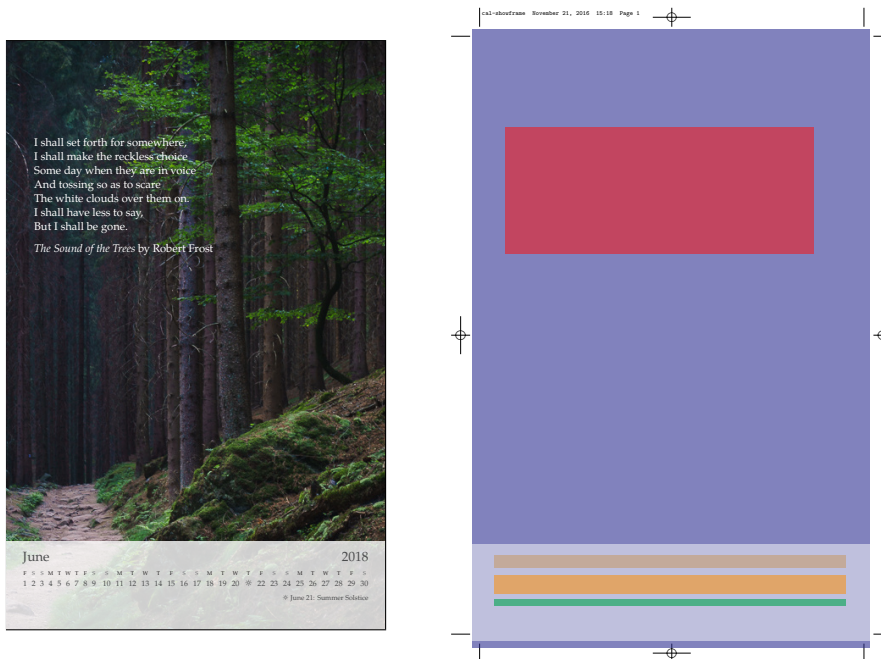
I shall set forth for somewhere,
I shall make the reckless choice
Some day when they are in voice
And tossing so as to scare
The white clouds over them on.
I shall have less to say,
But I shall be gone.

*The Sound of the Trees* by Robert Frost

June 2018

F S S M T W T F S S M T W T F S S M T W T F S S M T W T F S
1 2 3 4 5 6 7 8 9 10 11 12 13 14 15 16 17 18 19 20 ☼ 22 23 24 25 26 27 28 29 30

☼ June 21: Summer Solstice

cal-showframe November 21, 2016 15:18 Page 1